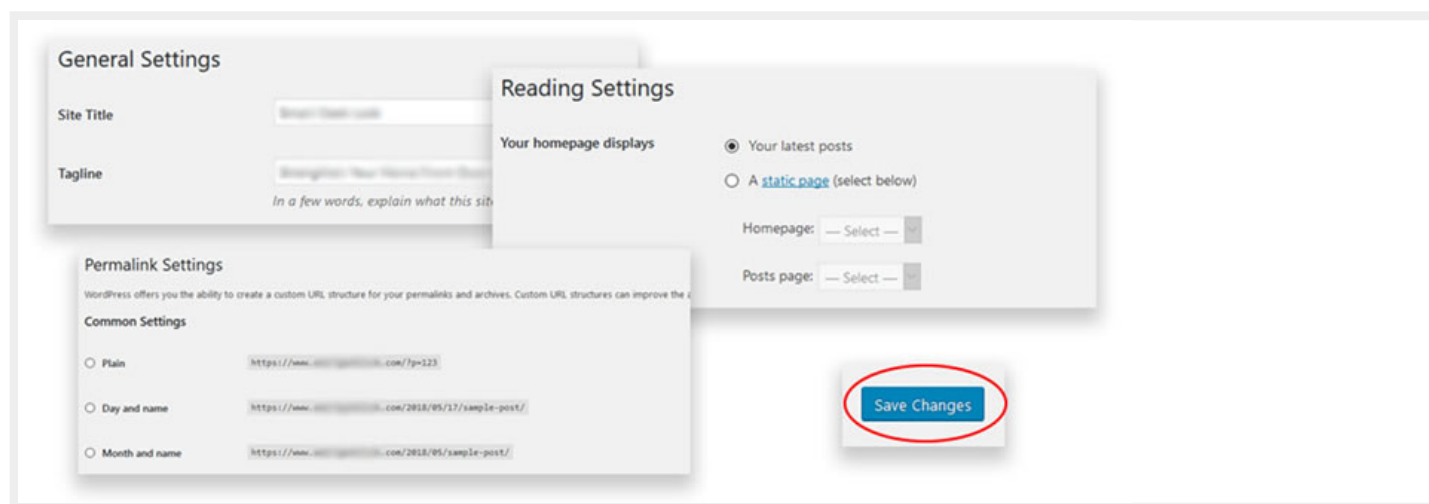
General Settings

Site Title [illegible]

Tagline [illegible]

In a few words, explain what this sit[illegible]

Reading Settings

Your homepage displays

Your latest posts

A static page (select below)

Homepage: — Select —

Posts page: — Select —

Permalink Settings

WordPress offers you the ability to create a custom URL structure for your permalinks and archives. Custom URL structures can improve the a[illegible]

Common Settings

Plain https://www.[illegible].com/?p=123

Day and name https://www.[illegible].com/2018/05/17/sample-post/

Month and name https://www.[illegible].com/2018/05/sample-post/

Save Changes